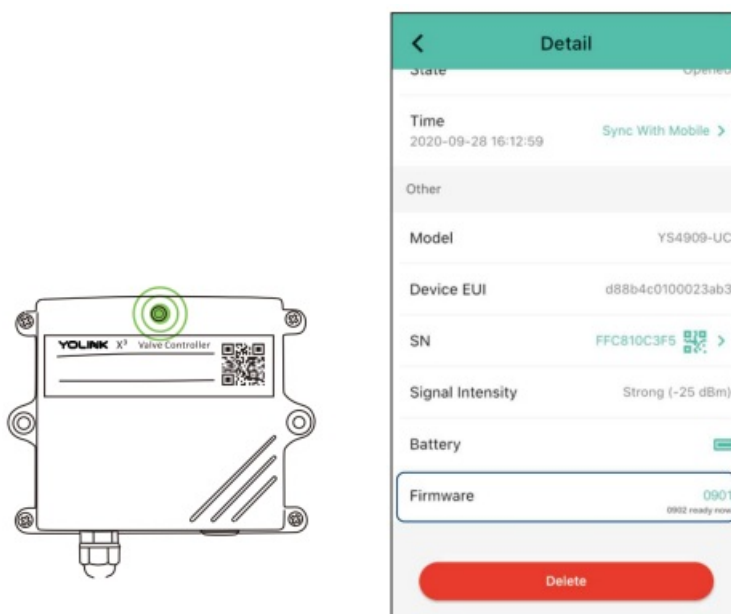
YOLINK X³ Valve Controller

Detail

State Opened

Time
2020-09-28 16:12:59
Sync With Mobile >

Other

Model YS4909-UC

Device EUI d88b4c0100023ab3

SN FFC810C3F5 >

Signal Intensity Strong (-25 dBm)

Battery

Firmware 0901
0902 ready now

Delete